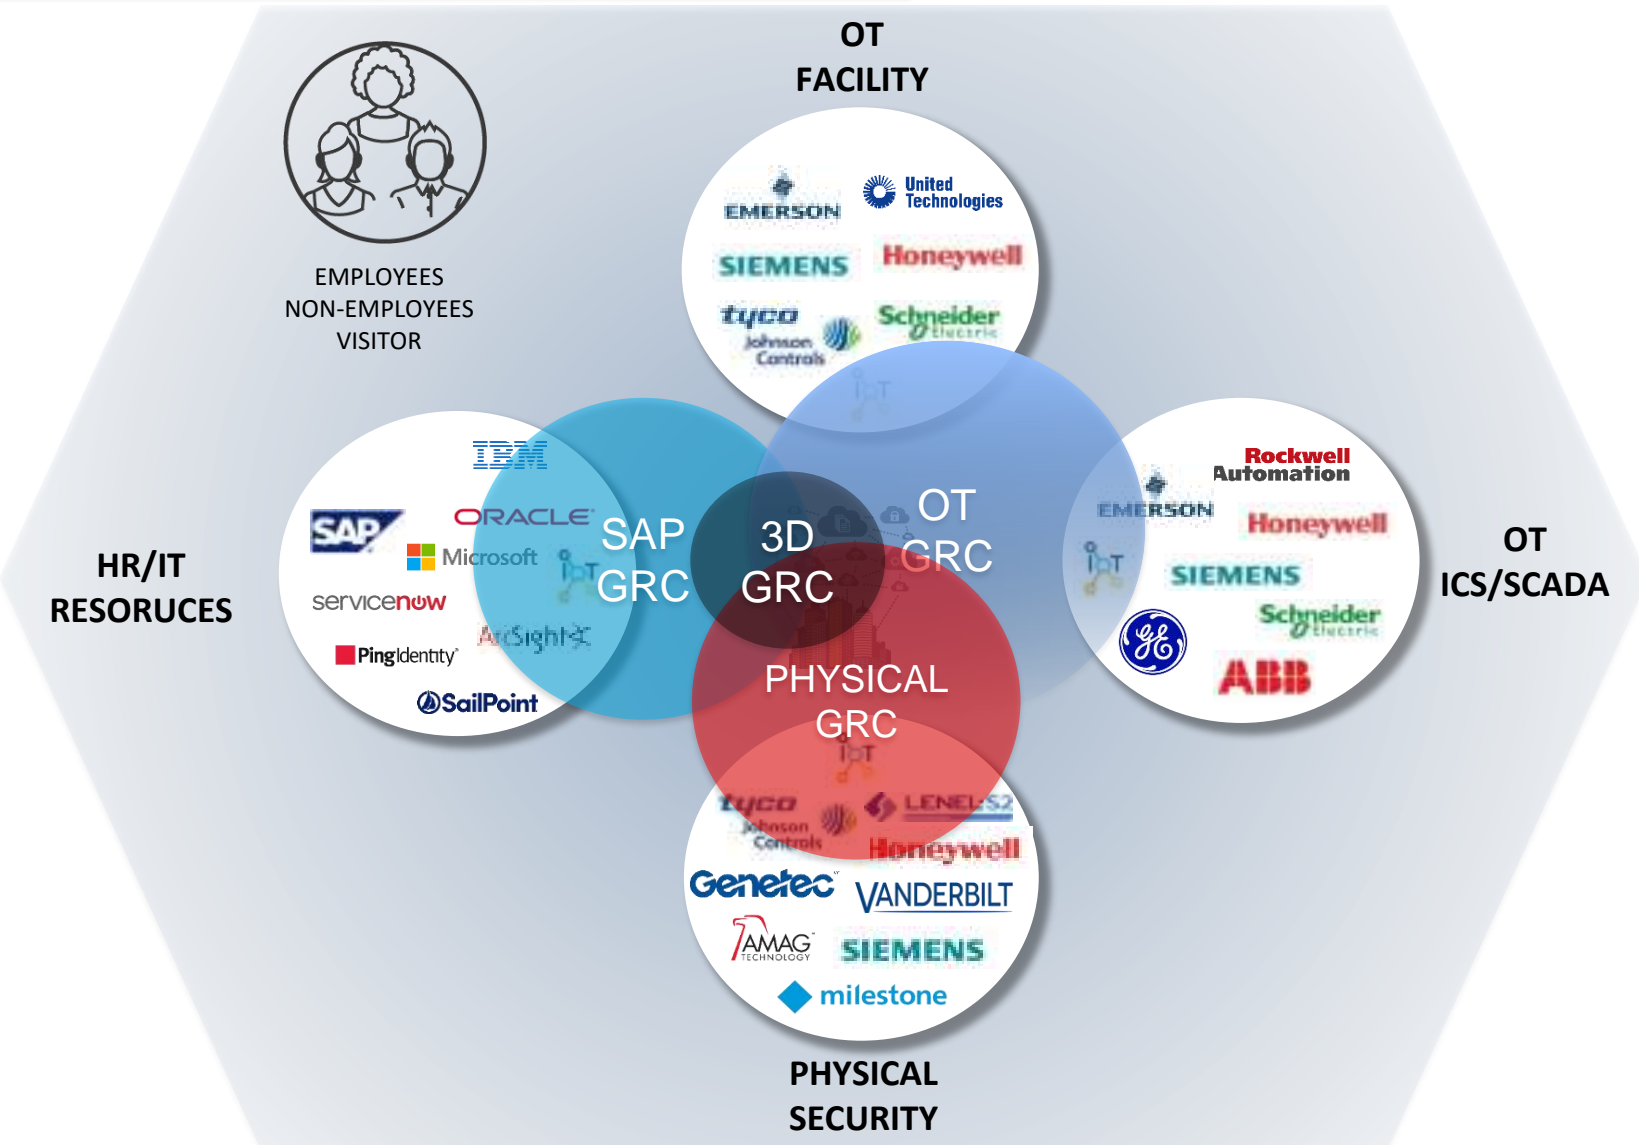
OT
FACILITY

EMPLOYEES
NON-EMPLOYEES
VISITOR

EMERSON
United Technologies
SIEMENS
Honeywell
tyco
Johnson Controls
Schneider Electric
IoT

IBM
SAP
ORACLE
Microsoft
IoT
servicenow
ArcSight
PingIdentity
SailPoint

HR/IT
RESORUCES

SAP
GRC

3D
GRC

OT
GRC

Rockwell Automation
EMERSON
Honeywell
IoT
SIEMENS
Schneider Electric
GE
ABB

OT
ICS/SCADA

PHYSICAL
GRC

IoT
tyco
Johnson Controls
LENEL S2
Honeywell
Genetec
VANDERBILT
AMAG TECHNOLOGY
SIEMENS
milestone

PHYSICAL
SECURITY